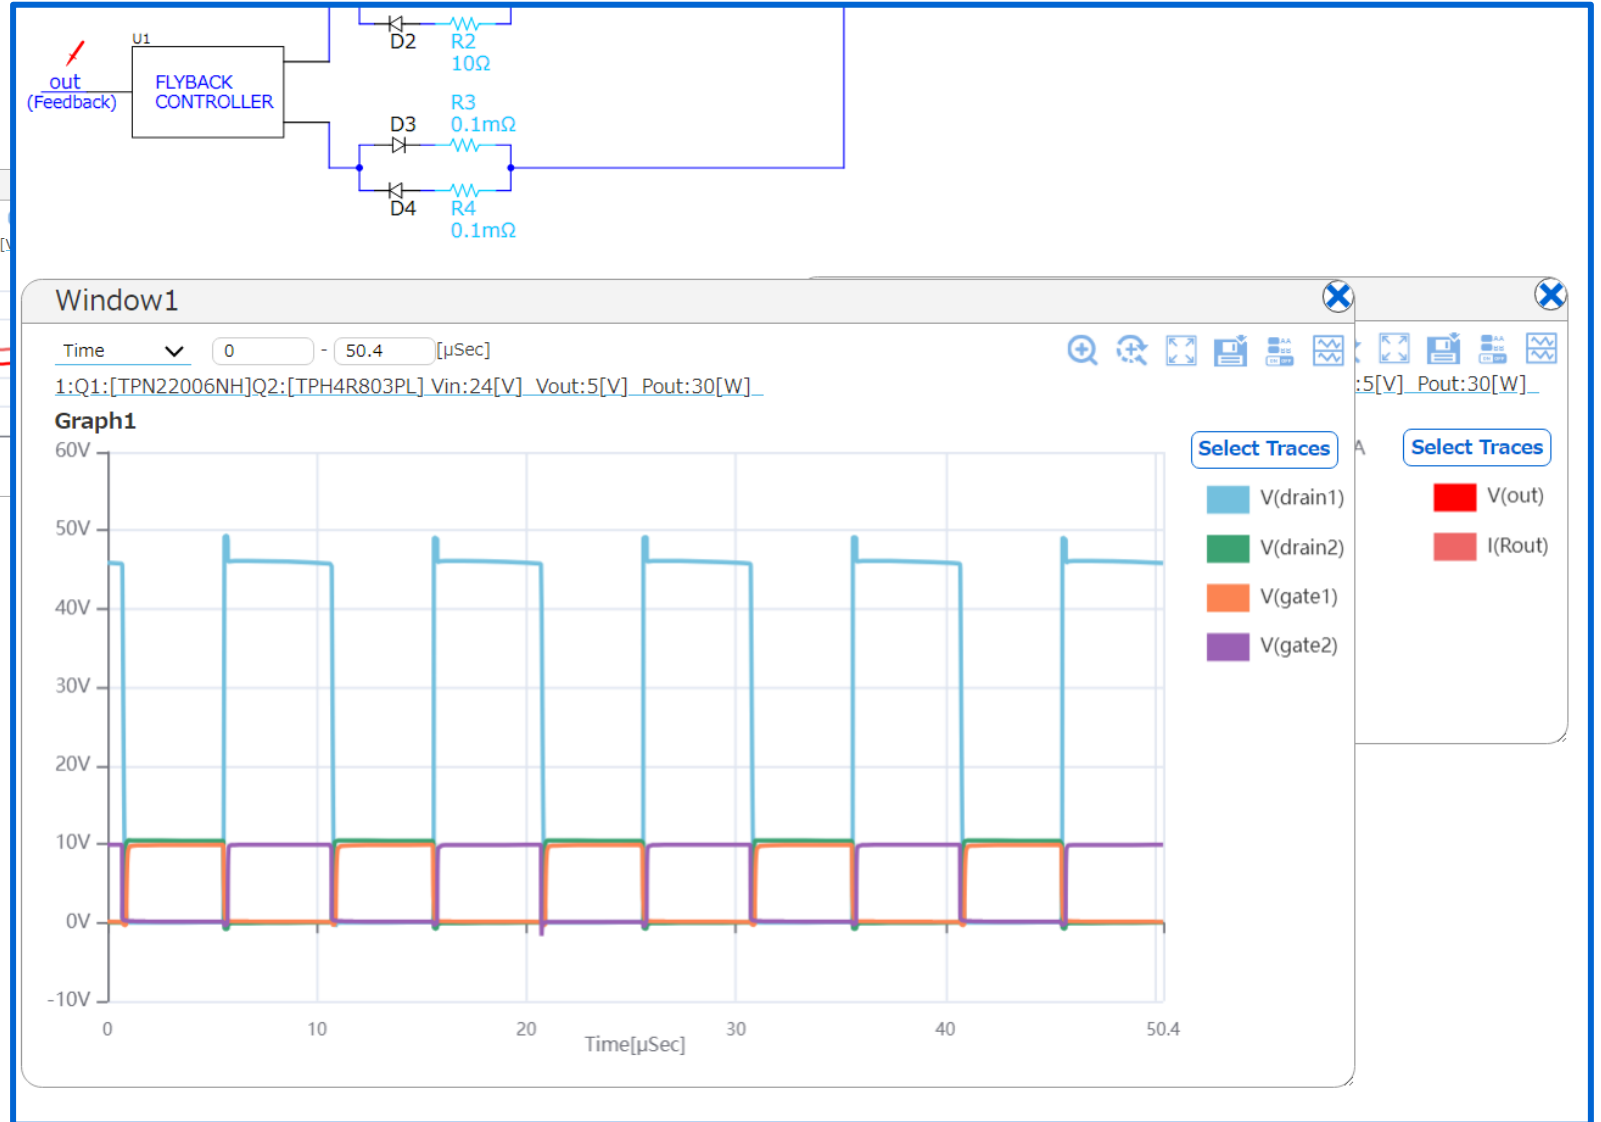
U1
out
(Feedback)
FLYBACK
CONTROLLER
D2
R2
10Ω
D3
R3
0.1mΩ
D4
R4
0.1mΩ

Window1

Time
0
-
50.4
[μSec]

1:Q1:[TPN22006NH]Q2:[TPH4R803PL] Vin:24[V] Vout:5[V] Pout:30[W]

Graph1

60V
50V
40V
30V
20V
10V
0V
-10V

0
10
20
30
40
50.4
Time[μSec]

Select Traces
V(drain1)
V(drain2)
V(gate1)
V(gate2)

:5[V] Pout:30[W]
A
Select Traces
V(out)
I(Rout)